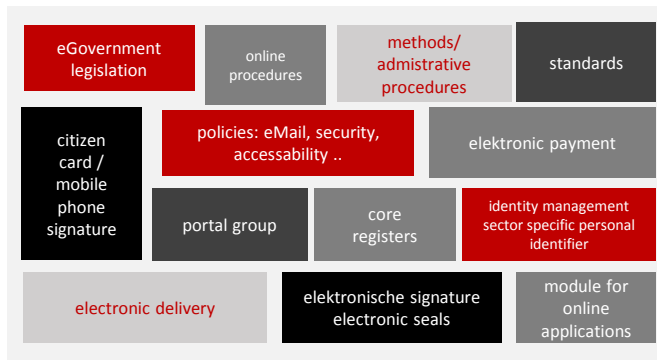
eGovernment legislation

online procedures

methods/ admistrative procedures

standards

citizen card / mobile phone signature

policies: eMail, security, accessability ..

elektronic payment

portal group

core registers

identity management sector specific personal identifier

electronic delivery

elektronische signature electronic seals

module for online applications